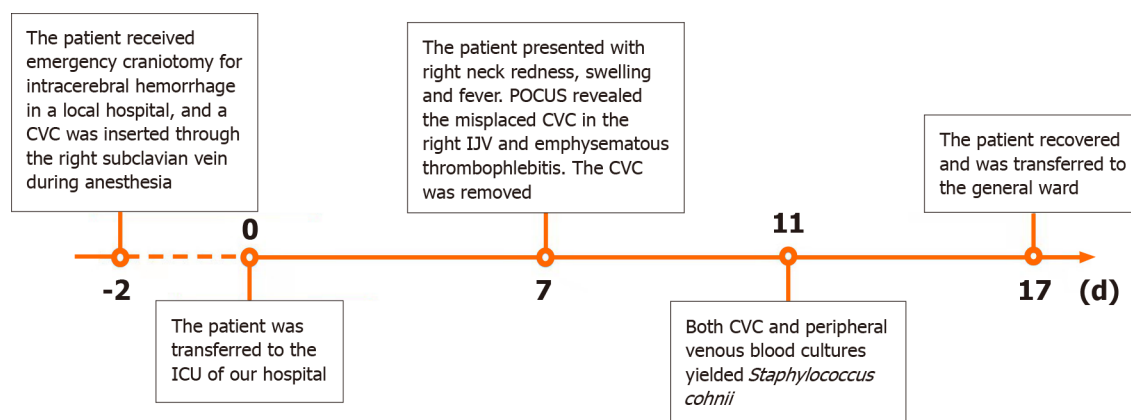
The patient received emergency craniotomy for intracerebral hemorrhage in a local hospital, and a CVC was inserted through the right subclavian vein during anesthesia

The patient presented with right neck redness, swelling and fever. POCUS revealed the misplaced CVC in the right IJV and emphysematous thrombophlebitis. The CVC was removed

The patient recovered and was transferred to the general ward

-2

0

7

11

17

(d)

The patient was transferred to the ICU of our hospital

Both CVC and peripheral venous blood cultures yielded *Staphylococcus cohnii*